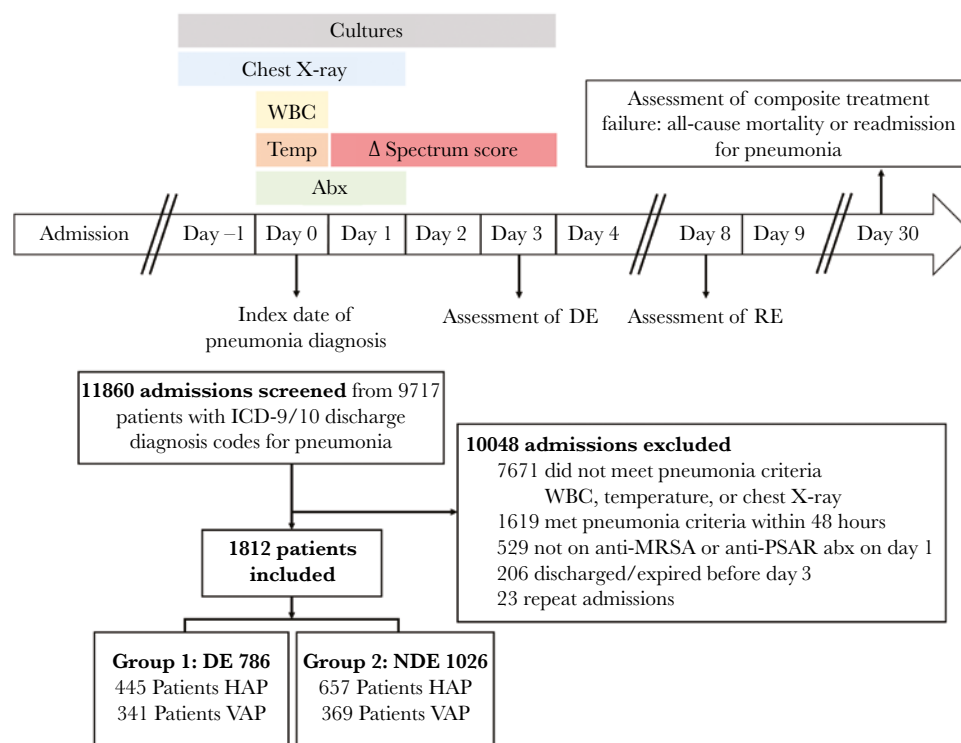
Cultures

Chest X-ray

WBC

Temp

Δ Spectrum score

Abx

Assessment of composite treatment failure: all-cause mortality or readmission for pneumonia

Admission

Day –1

Day 0

Day 1

Day 2

Day 3

Day 4

Day 8

Day 9

Day 30

Index date of pneumonia diagnosis

Assessment of DE

Assessment of RE

**11860 admissions screened** from 9717 patients with ICD-9/10 discharge diagnosis codes for pneumonia

**10048 admissions excluded**
7671 did not meet pneumonia criteria
WBC, temperature, or chest X-ray
1619 met pneumonia criteria within 48 hours
529 not on anti-MRSA or anti-PSAR abx on day 1
206 discharged/expired before day 3
23 repeat admissions

**1812 patients included**

**Group 1: DE 786**
445 Patients HAP
341 Patients VAP

**Group 2: NDE 1026**
657 Patients HAP
369 Patients VAP